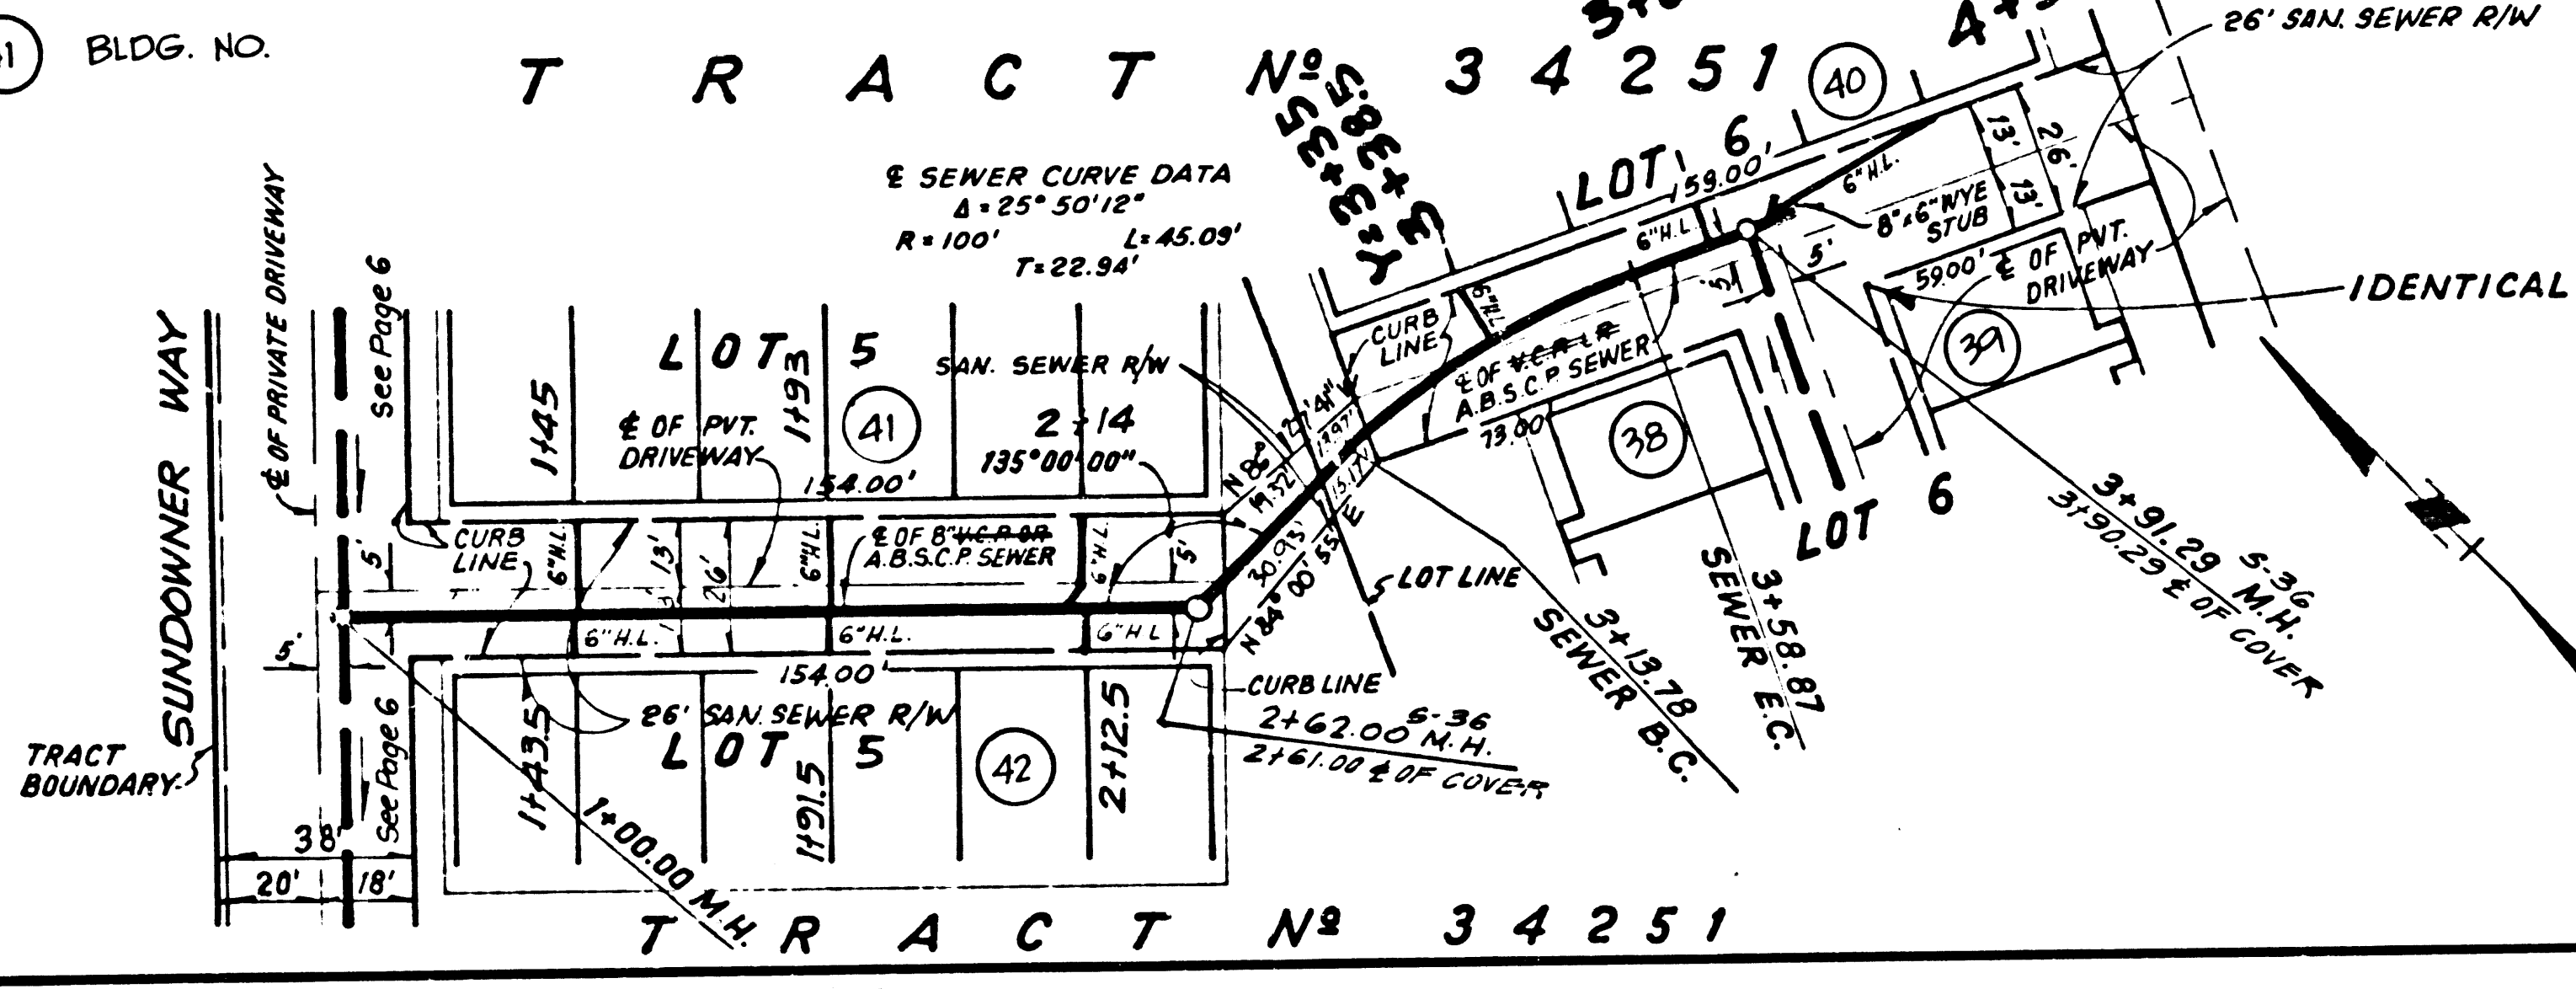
(41) BLDG. NO.

TRACT No 34251

26' SAN. SEWER R/W

3+35 Y=3+38.5

(40)

℄ SEWER CURVE DATA
Δ=25° 50'12"
R=100' L=45.09'
T=22.94'

LOT 6

59.00'

6"H.L.

6"H.L.

8"x6" WYE STUB

13' 26' 13'

5'

5'

59.00' ℄ OF PVT. DRIVEWAY

IDENTICAL

(39)

CURB LINE

℄ OF V.C.P. OR A.B.S.C.P. SEWER

73.00'

(38)

LOT 6

SUNDOWNER WAY

℄ OF PRIVATE DRIVEWAY

See Page 6

LOT 5

1+45

1+93

(41)

2+14

℄ OF PVT. DRIVEWAY

SAN. SEWER R/W

154.00'

135°00'00"

CURB LINE

6"H.L.

13'

26'

6"H.L.

℄ OF 8" V.C.P. OR A.B.S.C.P. SEWER

6"H.L.

5'

5'

5'

6"H.L.

6"H.L.

6"H.L.

154.00'

26' SAN. SEWER R/W

LOT 5

(42)

1+43.5

1+91.5

2+12.5

CURB LINE

2+62.00 S-36 M.H.

2+61.00 ℄ OF COVER

LOT LINE

1.97'

1.32'

15.17'

30.93'

N 84°00'55" E

3+13.78 SEWER B.C.

3+58.87 SEWER E.C.

3+91.29 S-36 M.H.

3+90.29 ℄ OF COVER

TRACT BOUNDARY

See Page 6

38'

20'

18'

1+00.00 M.H.

TRACT No 34251